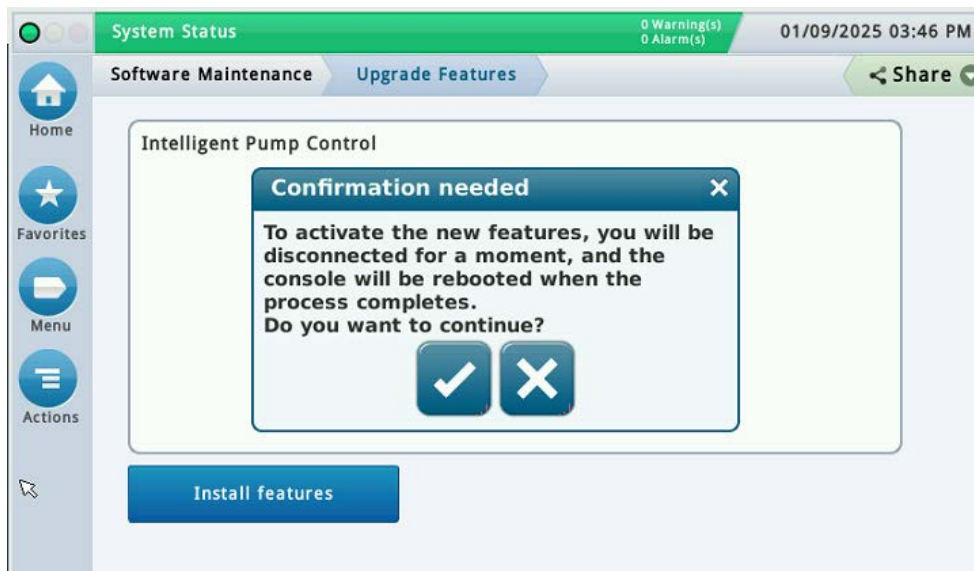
System Status
0 Warning(s)
0 Alarm(s)
01/09/2025 03:46 PM

Software Maintenance
Upgrade Features
Share

Home
Favorites
Menu
Actions

Intelligent Pump Control

Confirmation needed

To activate the new features, you will be disconnected for a moment, and the console will be rebooted when the process completes.
Do you want to continue?

Install features